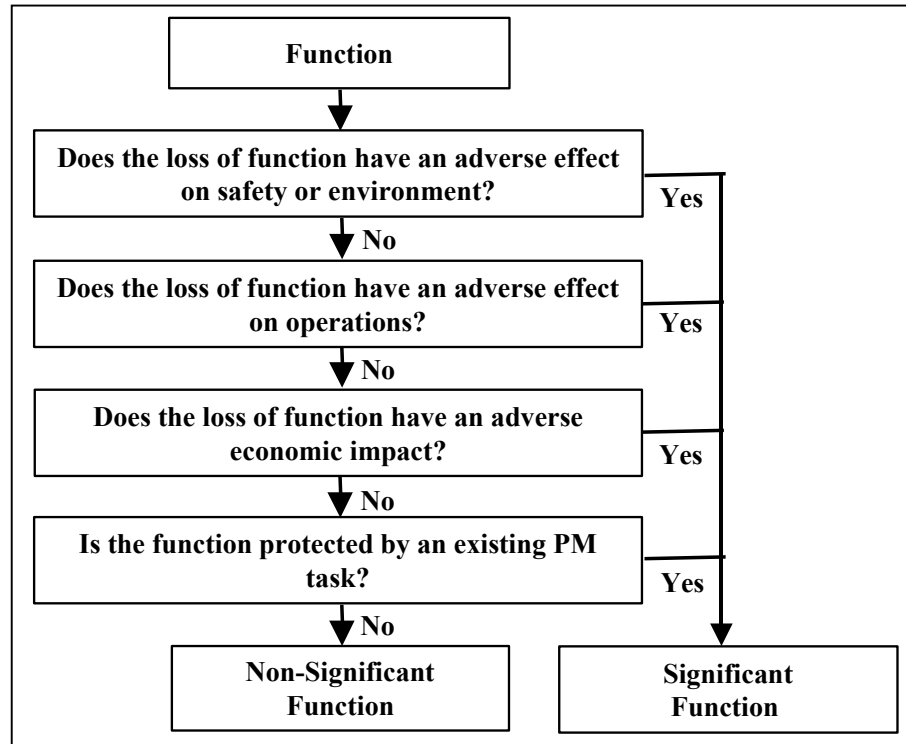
Function

Does the loss of function have an adverse effect on safety or environment?

Yes

No

Does the loss of function have an adverse effect on operations?

Yes

No

Does the loss of function have an adverse economic impact?

Yes

No

Is the function protected by an existing PM task?

Yes

No

Non-Significant Function

Significant Function